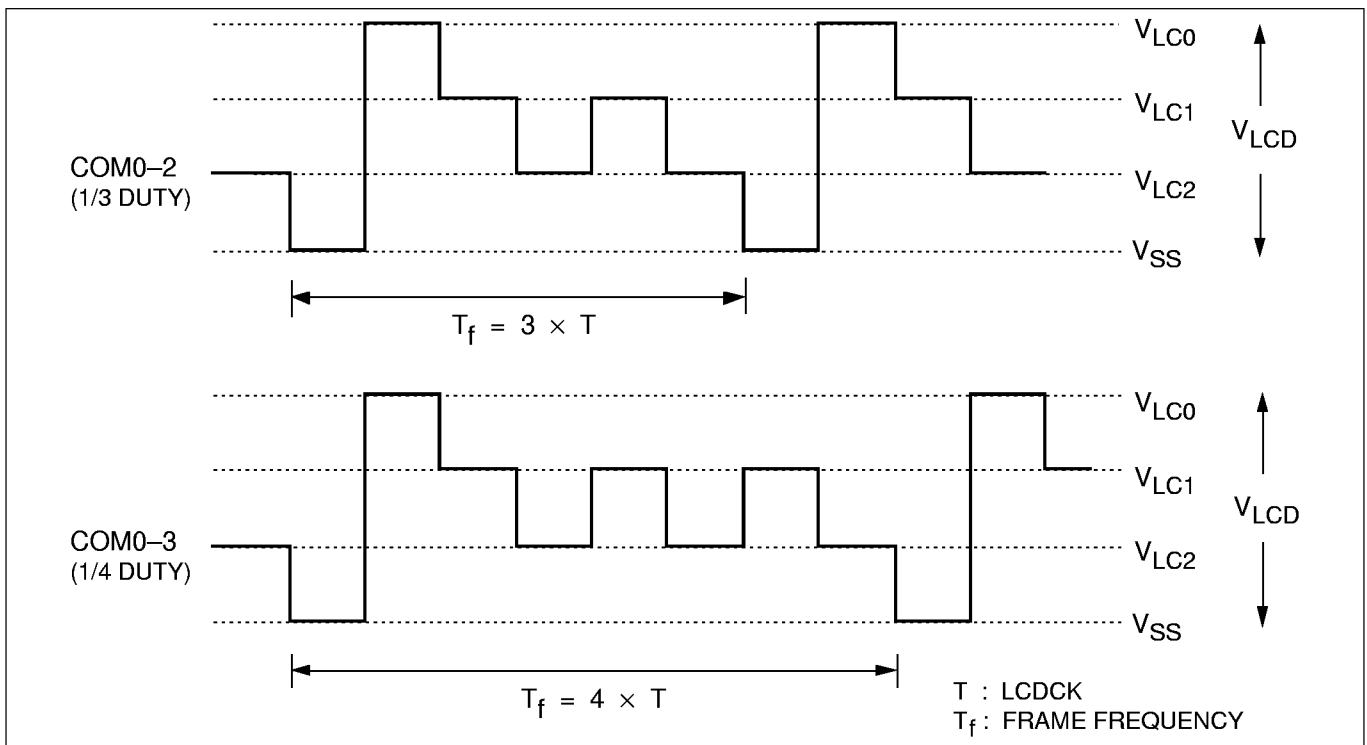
$V_{LC0}$
$V_{LC1}$
$V_{LCD}$
COM0–2
(1/3 DUTY)
$V_{LC2}$
$V_{SS}$
$T_f = 3 \times T$

$V_{LC0}$
$V_{LC1}$
$V_{LCD}$
COM0–3
(1/4 DUTY)
$V_{LC2}$
$V_{SS}$
$T_f = 4 \times T$

T : LCDCK
$T_f$ : FRAME FREQUENCY